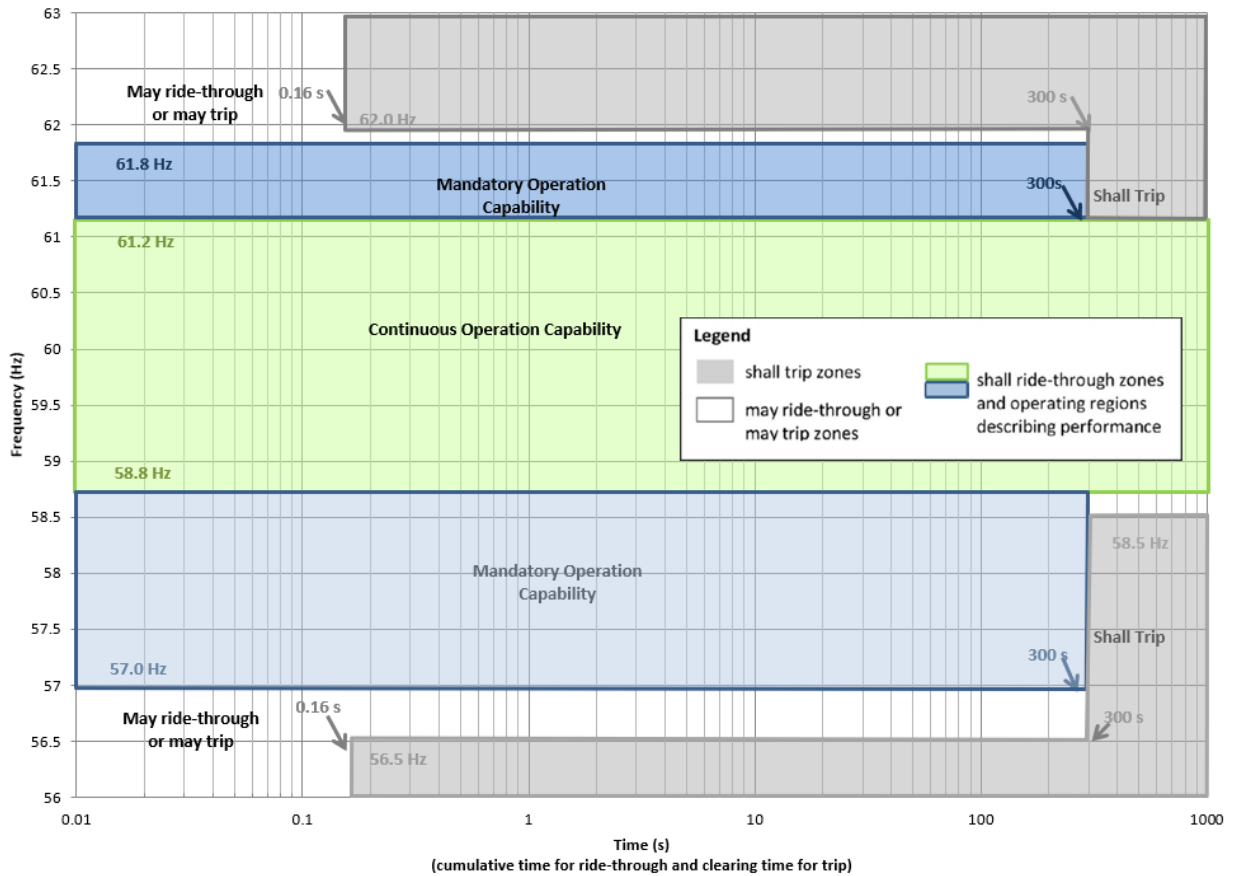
63
62.5
62
61.5
61
60.5
60
59.5
59
58.5
58
57.5
57
56.5
56

Frequency (Hz)

May ride-through or may trip
0.16 s
62.0 Hz
300 s
61.8 Hz
Mandatory Operation Capability
300s
Shall Trip
61.2 Hz
Continuous Operation Capability

Legend
shall trip zones
may ride-through or may trip zones
shall ride-through zones and operating regions describing performance

58.8 Hz
Mandatory Operation Capability
58.5 Hz
Shall Trip
57.0 Hz
300 s
May ride-through or may trip
0.16 s
300 s
56.5 Hz

0.01
0.1
1
10
100
1000

Time (s)
(cumulative time for ride-through and clearing time for trip)